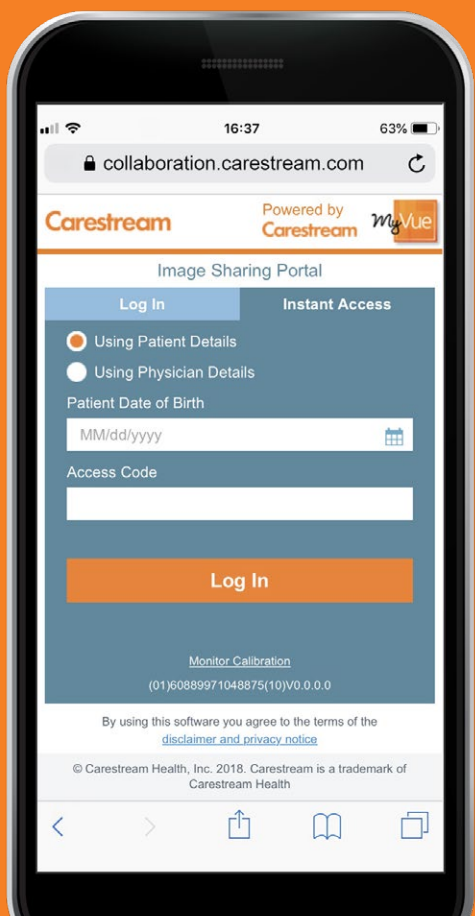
16:37
63%
collaboration.carestream.com

Carestream
Powered by Carestream
MyVue

Image Sharing Portal

Log In
Instant Access

Using Patient Details
Using Physician Details

Patient Date of Birth
MM/dd/yyyy

Access Code

Log In

Monitor Calibration
(01)60889971048875(10)V0.0.0.0

By using this software you agree to the terms of the disclaimer and privacy notice

© Carestream Health, Inc. 2018. Carestream is a trademark of Carestream Health